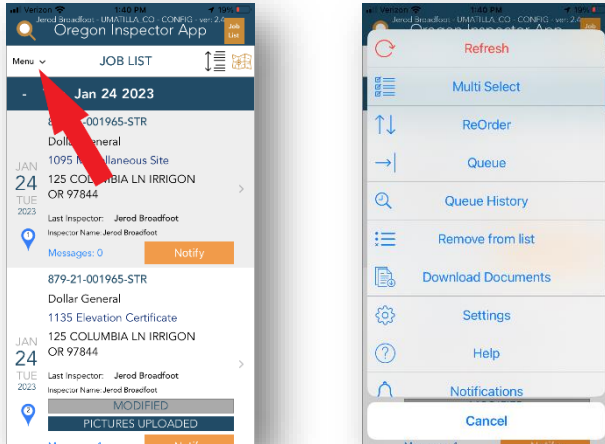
Verizon 1:40 PM 19%
Jerod Broadfoot · UMATILLA, CO · CONFIG · ver: 2.4
Oregon Inspector App
Job List

Menu
JOB LIST

- Jan 24 2023

87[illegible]-001965-STR
Dolla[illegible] General
1095 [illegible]llaneous Site
JAN
24
TUE
2023
125 COLUMBIA LN IRRIGON OR 97844
Last Inspector: Jerod Broadfoot
Inspector Name: Jerod Broadfoot
1
Messages: 0
Notify

879-21-001965-STR
Dollar General
1135 Elevation Certificate
JAN
24
TUE
2023
125 COLUMBIA LN IRRIGON OR 97844
Last Inspector: Jerod Broadfoot
Inspector Name: Jerod Broadfoot
2
MODIFIED
PICTURES UPLOADED

Verizon 1:40 PM 19%
Jerod Broadfoot · UMATILLA, CO · CONFIG · ver: 2.4
Oregon Inspector App

Refresh
Multi Select
ReOrder
Queue
Queue History
Remove from list
Download Documents
Settings
Help
Notifications
Cancel